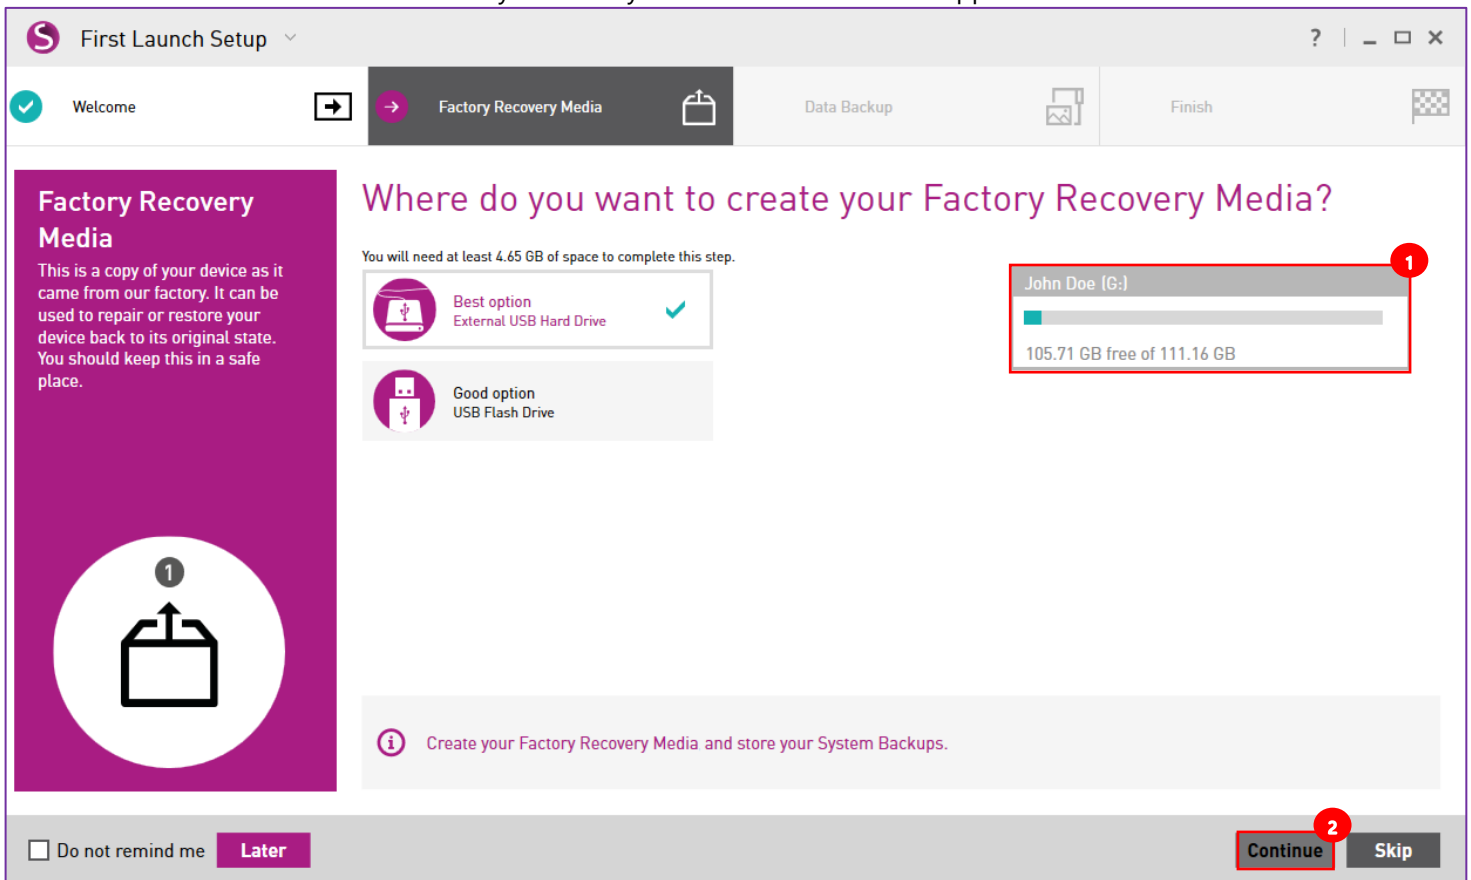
First Launch Setup

? _ □ ×

Welcome

Factory Recovery Media

Data Backup

Finish

Factory Recovery Media

This is a copy of your device as it came from our factory. It can be used to repair or restore your device back to its original state. You should keep this in a safe place.

1

Where do you want to create your Factory Recovery Media?

You will need at least 4.65 GB of space to complete this step.

Best option
External USB Hard Drive

Good option
USB Flash Drive

1

John Doe (G:)

105.71 GB free of 111.16 GB

Create your Factory Recovery Media and store your System Backups.

Do not remind me

Later

2

Continue

Skip